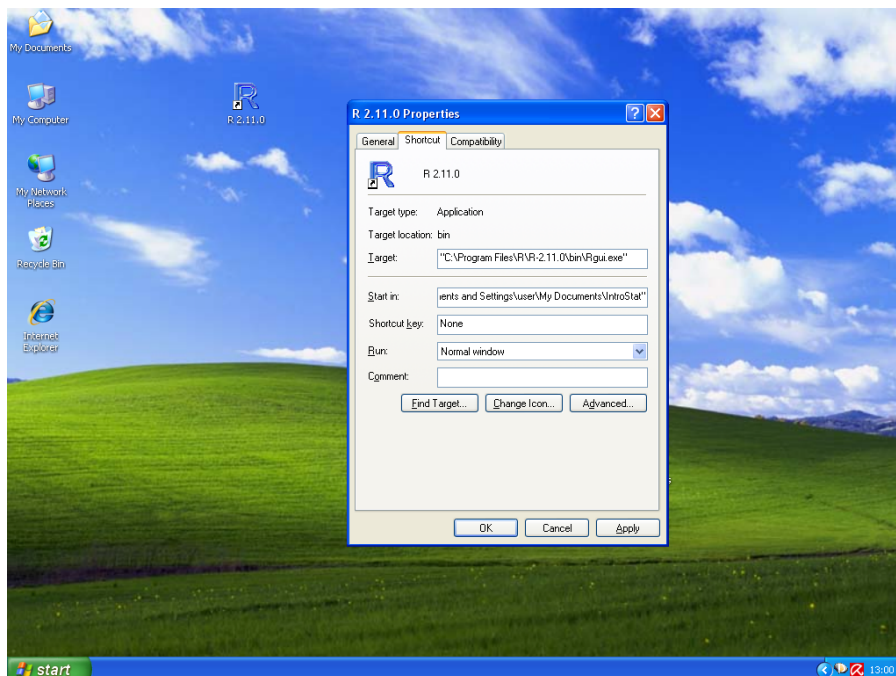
My Documents

My Computer

My Network Places

Recycle Bin

Internet Explorer

R 2.11.0

R 2.11.0 Properties

General | Shortcut | Compatibility

R 2.11.0

Target type: Application

Target location: bin

Target: "C:\Program Files\R\R-2.11.0\bin\Rgui.exe"

Start in: ients and Settings\user\My Documents\IntroStat"

Shortcut key: None

Run: Normal window

Comment:

Find Target... | Change Icon... | Advanced...

OK | Cancel | Apply

start

13:00